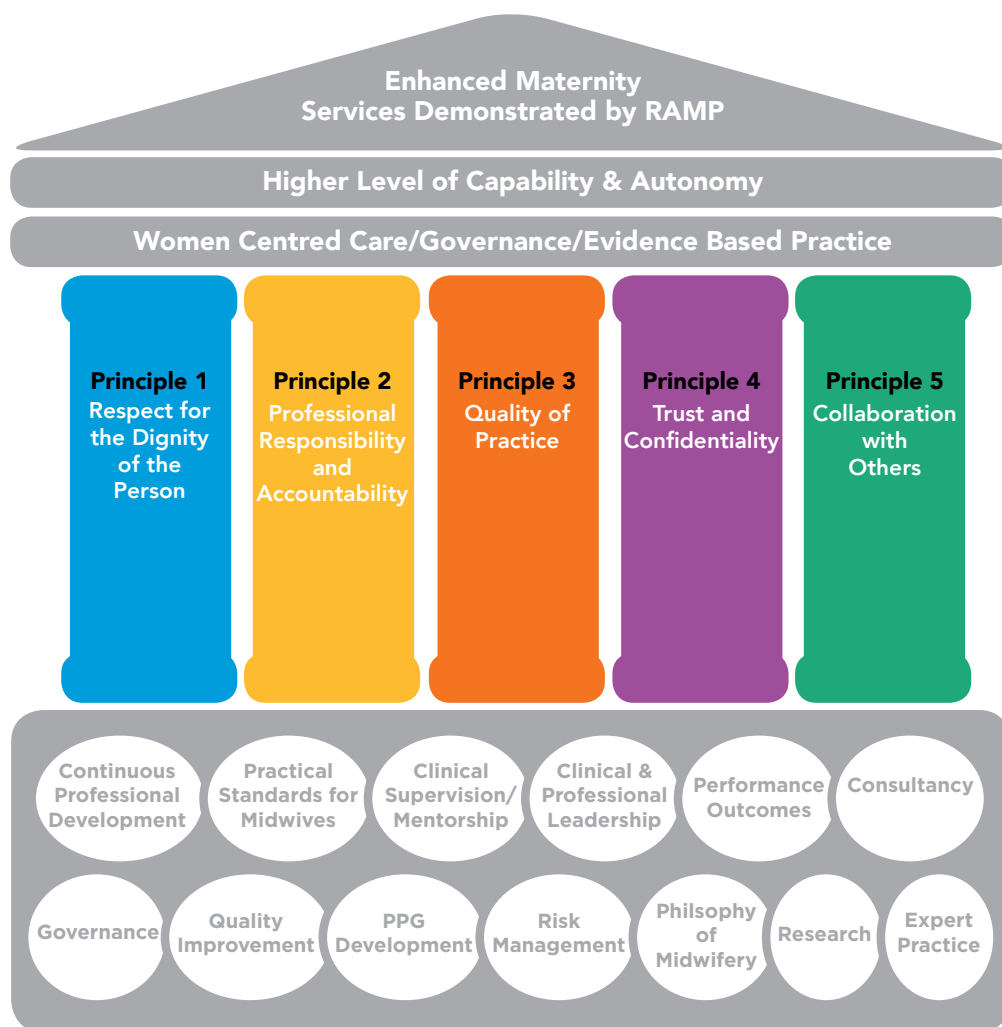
Enhanced Maternity Services Demonstrated by RAMP

Higher Level of Capability & Autonomy

Women Centred Care/Governance/Evidence Based Practice

Principle 1
Respect for the Dignity of the Person

Principle 2
Professional Responsibility and Accountability

Principle 3
Quality of Practice

Principle 4
Trust and Confidentiality

Principle 5
Collaboration with Others

Continuous Professional Development

Practical Standards for Midwives

Clinical Supervision/ Mentorship

Clinical & Professional Leadership

Performance Outcomes

Consultancy

Governance

Quality Improvement

PPG Development

Risk Management

Philsophy of Midwifery

Research

Expert Practice